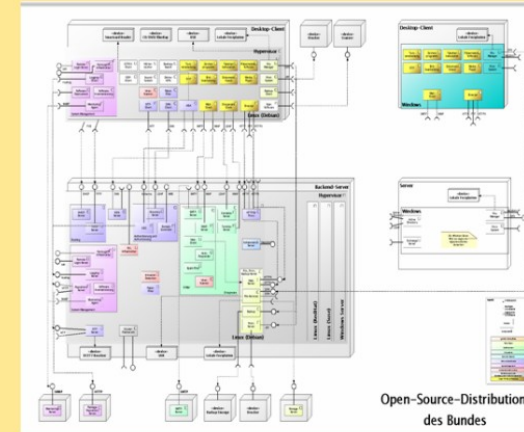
Desktop-Client

Hypervisor

Linux (Debian)

Desktop-Client

Windows

Backend-Server

Hypervisor

Linux (Debian)

Linux (RedHat)

Linux (Suse)

Windows Server

Server

Windows

Open-Source-Distribution des Bundes